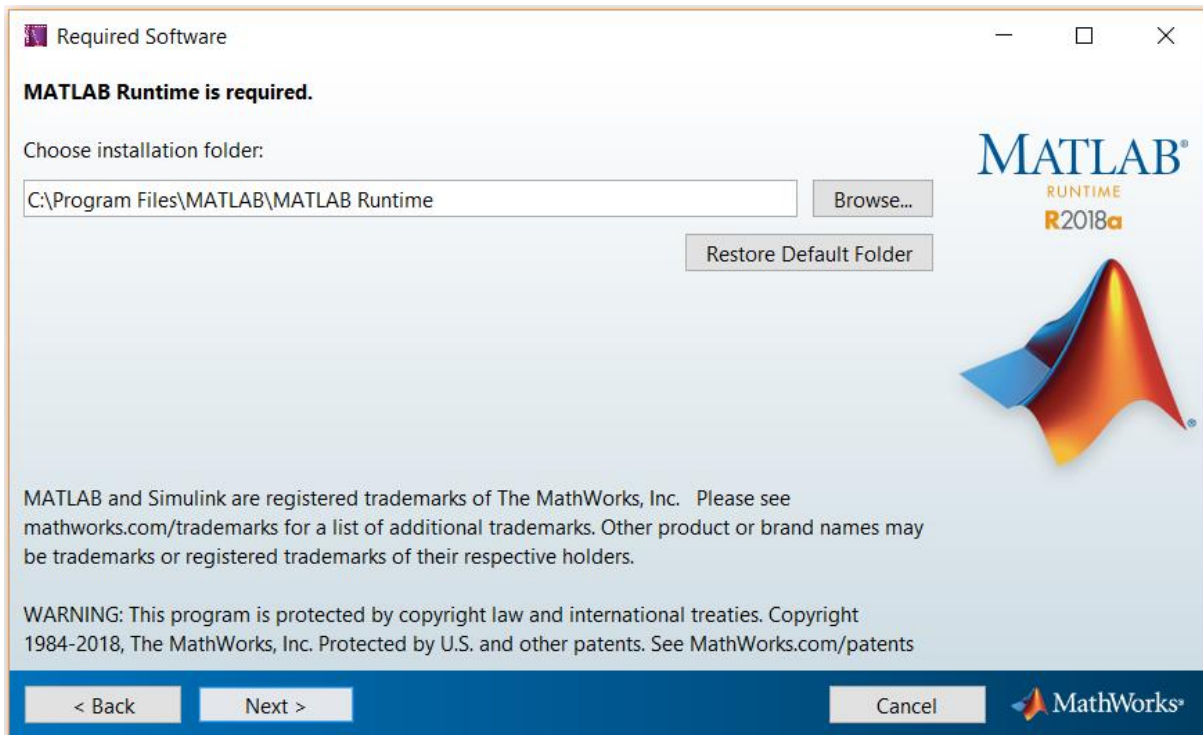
Required Software

MATLAB Runtime is required.

Choose installation folder:

C:\Program Files\MATLAB\MATLAB Runtime

Browse...

Restore Default Folder

MATLAB®
RUNTIME
R2018a

MATLAB and Simulink are registered trademarks of The MathWorks, Inc. Please see mathworks.com/trademarks for a list of additional trademarks. Other product or brand names may be trademarks or registered trademarks of their respective holders.

WARNING: This program is protected by copyright law and international treaties. Copyright 1984-2018, The MathWorks, Inc. Protected by U.S. and other patents. See MathWorks.com/patents

< Back

Next >

Cancel

MathWorks®